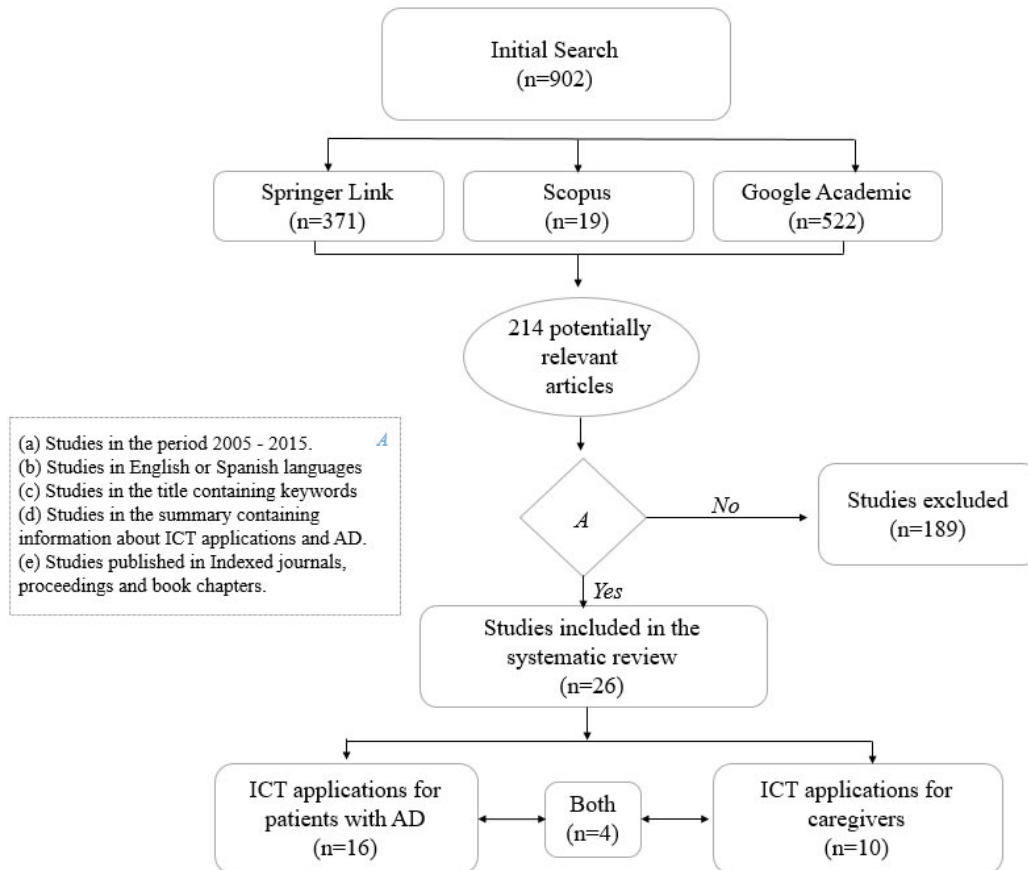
Initial Search
(n=902)

Springer Link
(n=371)

Scopus
(n=19)

Google Academic
(n=522)

214 potentially relevant articles

(a) Studies in the period 2005 - 2015.
(b) Studies in English or Spanish languages
(c) Studies in the title containing keywords
(d) Studies in the summary containing information about ICT applications and AD.
(e) Studies published in Indexed journals, proceedings and book chapters.

A

A

No

Studies excluded
(n=189)

Yes

Studies included in the systematic review
(n=26)

ICT applications for patients with AD
(n=16)

Both
(n=4)

ICT applications for caregivers
(n=10)